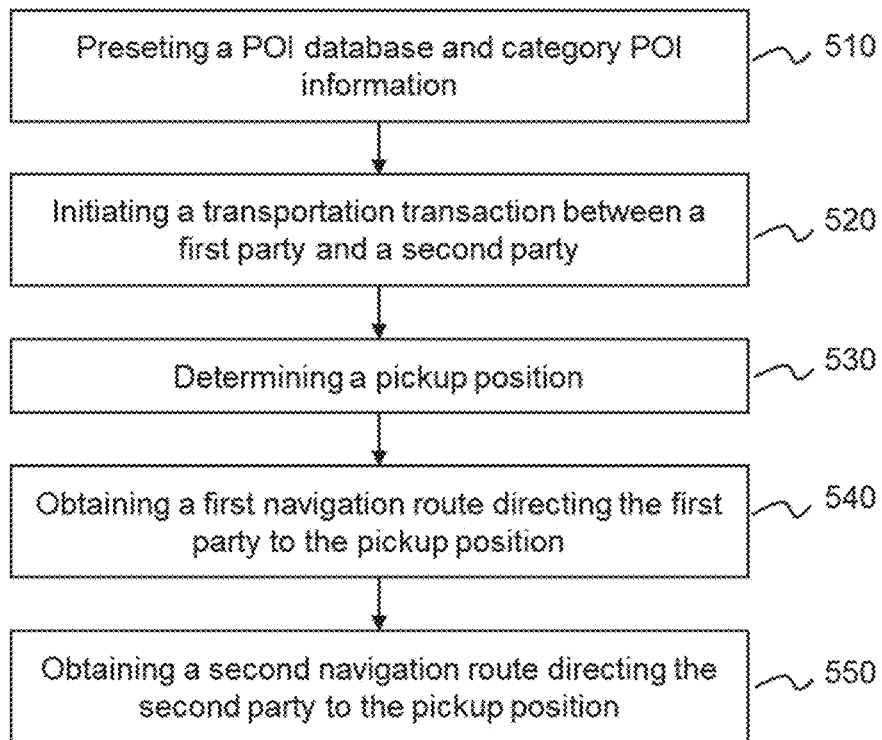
Preseting a POI database and category POI information

510

Initiating a transportation transaction between a first party and a second party

520

Determining a pickup position

530

Obtaining a first navigation route directing the first party to the pickup position

540

Obtaining a second navigation route directing the second party to the pickup position

550